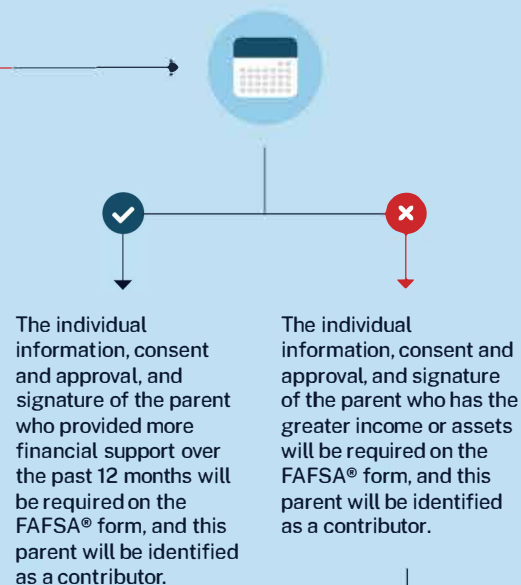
The individual information, consent and approval, and signature of the parent who provided more financial support over the past 12 months will be required on the FAFSA® form, and this parent will be identified as a contributor.

The individual information, consent and approval, and signature of the parent who has the greater income or assets will be required on the FAFSA® form, and this parent will be identified as a contributor.